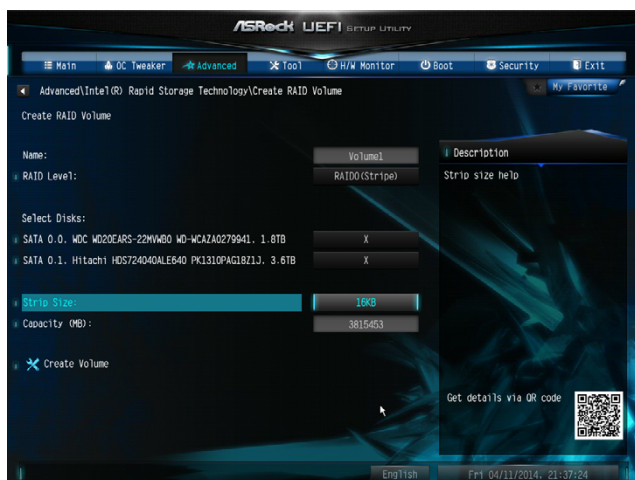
ASRock UEFI SETUP UTILITY

Main
OC Tweaker
Advanced
Tool
H/W Monitor
Boot
Security
Exit

Advanced\Intel(R) Rapid Storage Technology\Create RAID Volume

My Favorite

Create RAID Volume

Name: Volume1
RAID Level: RAID0(Stripe)

Select Disks:
SATA 0.0. WDC WD20EARS-22MVWB0 WD-WCAZA0279941. 1.8TB X
SATA 0.1. Hitachi HDS724040ALE640 PK1310PAG18Z1J. 3.6TB X

Strip Size: 16KB
Capacity (MB): 3815453

Create Volume

Description
Strip size help

Get details via QR code

English
Fri 04/11/2014. 21:37:24